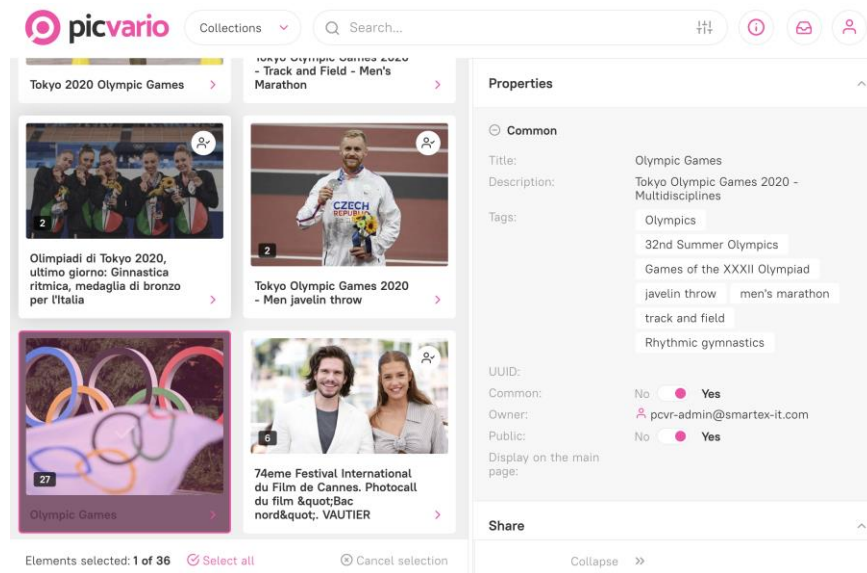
picvario Collections Search...

Tokyo 2020 Olympic Games

Tokyo Olympic Games 2020 - Track and Field - Men's Marathon

2

Olimpiadi di Tokyo 2020, ultimo giorno: Ginnastica ritmica, medaglia di bronzo per l'Italia

CZECH REPUBLIC

2

Tokyo Olympic Games 2020 - Men javelin throw

27

Olympic Games

6

74eme Festival International du Film de Cannes. Photocall du film &quot;Bac nord&quot;. VAUTIER

Elements selected: 1 of 36 Select all Cancel selection

Properties

Common

Title: Olympic Games
Description: Tokyo Olympic Games 2020 - Multidisciplines
Tags: Olympics
32nd Summer Olympics
Games of the XXXII Olympiad
javelin throw
men's marathon
track and field
Rhythmic gymnastics
UUID:
Common: No Yes
Owner: pcvr-admin@smartex-it.com
Public: No Yes
Display on the main page:

Share

Collapse »